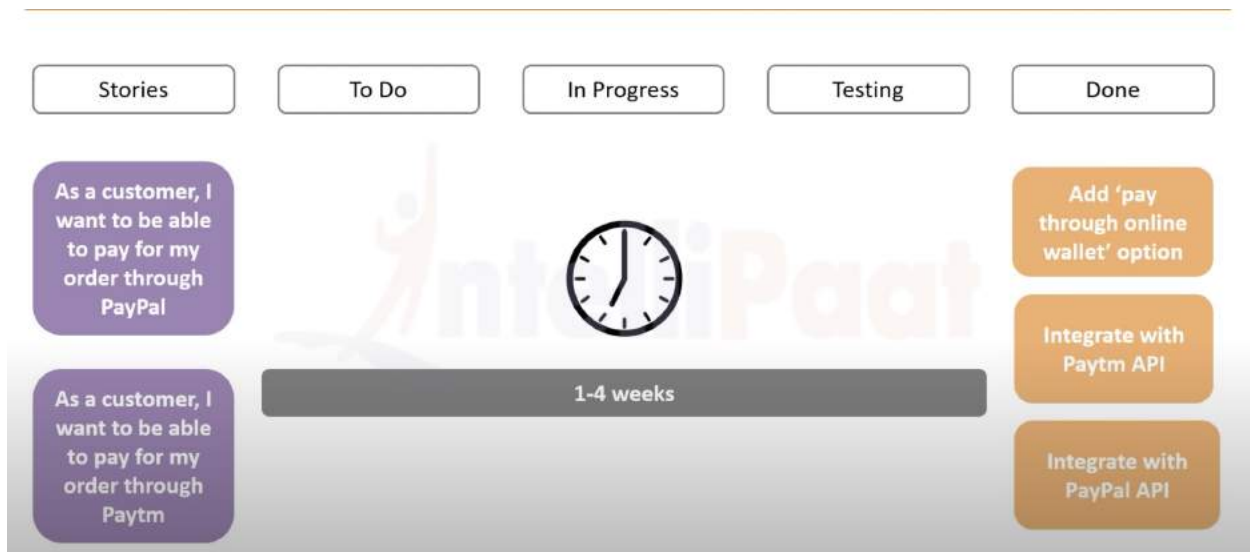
Stories

To Do

In Progress

Testing

Done

As a customer, I want to be able to pay for my order through PayPal

As a customer, I want to be able to pay for my order through Paytm

1-4 weeks

Add 'pay through online wallet' option

Integrate with Paytm API

Integrate with PayPal API

IntelliPaat